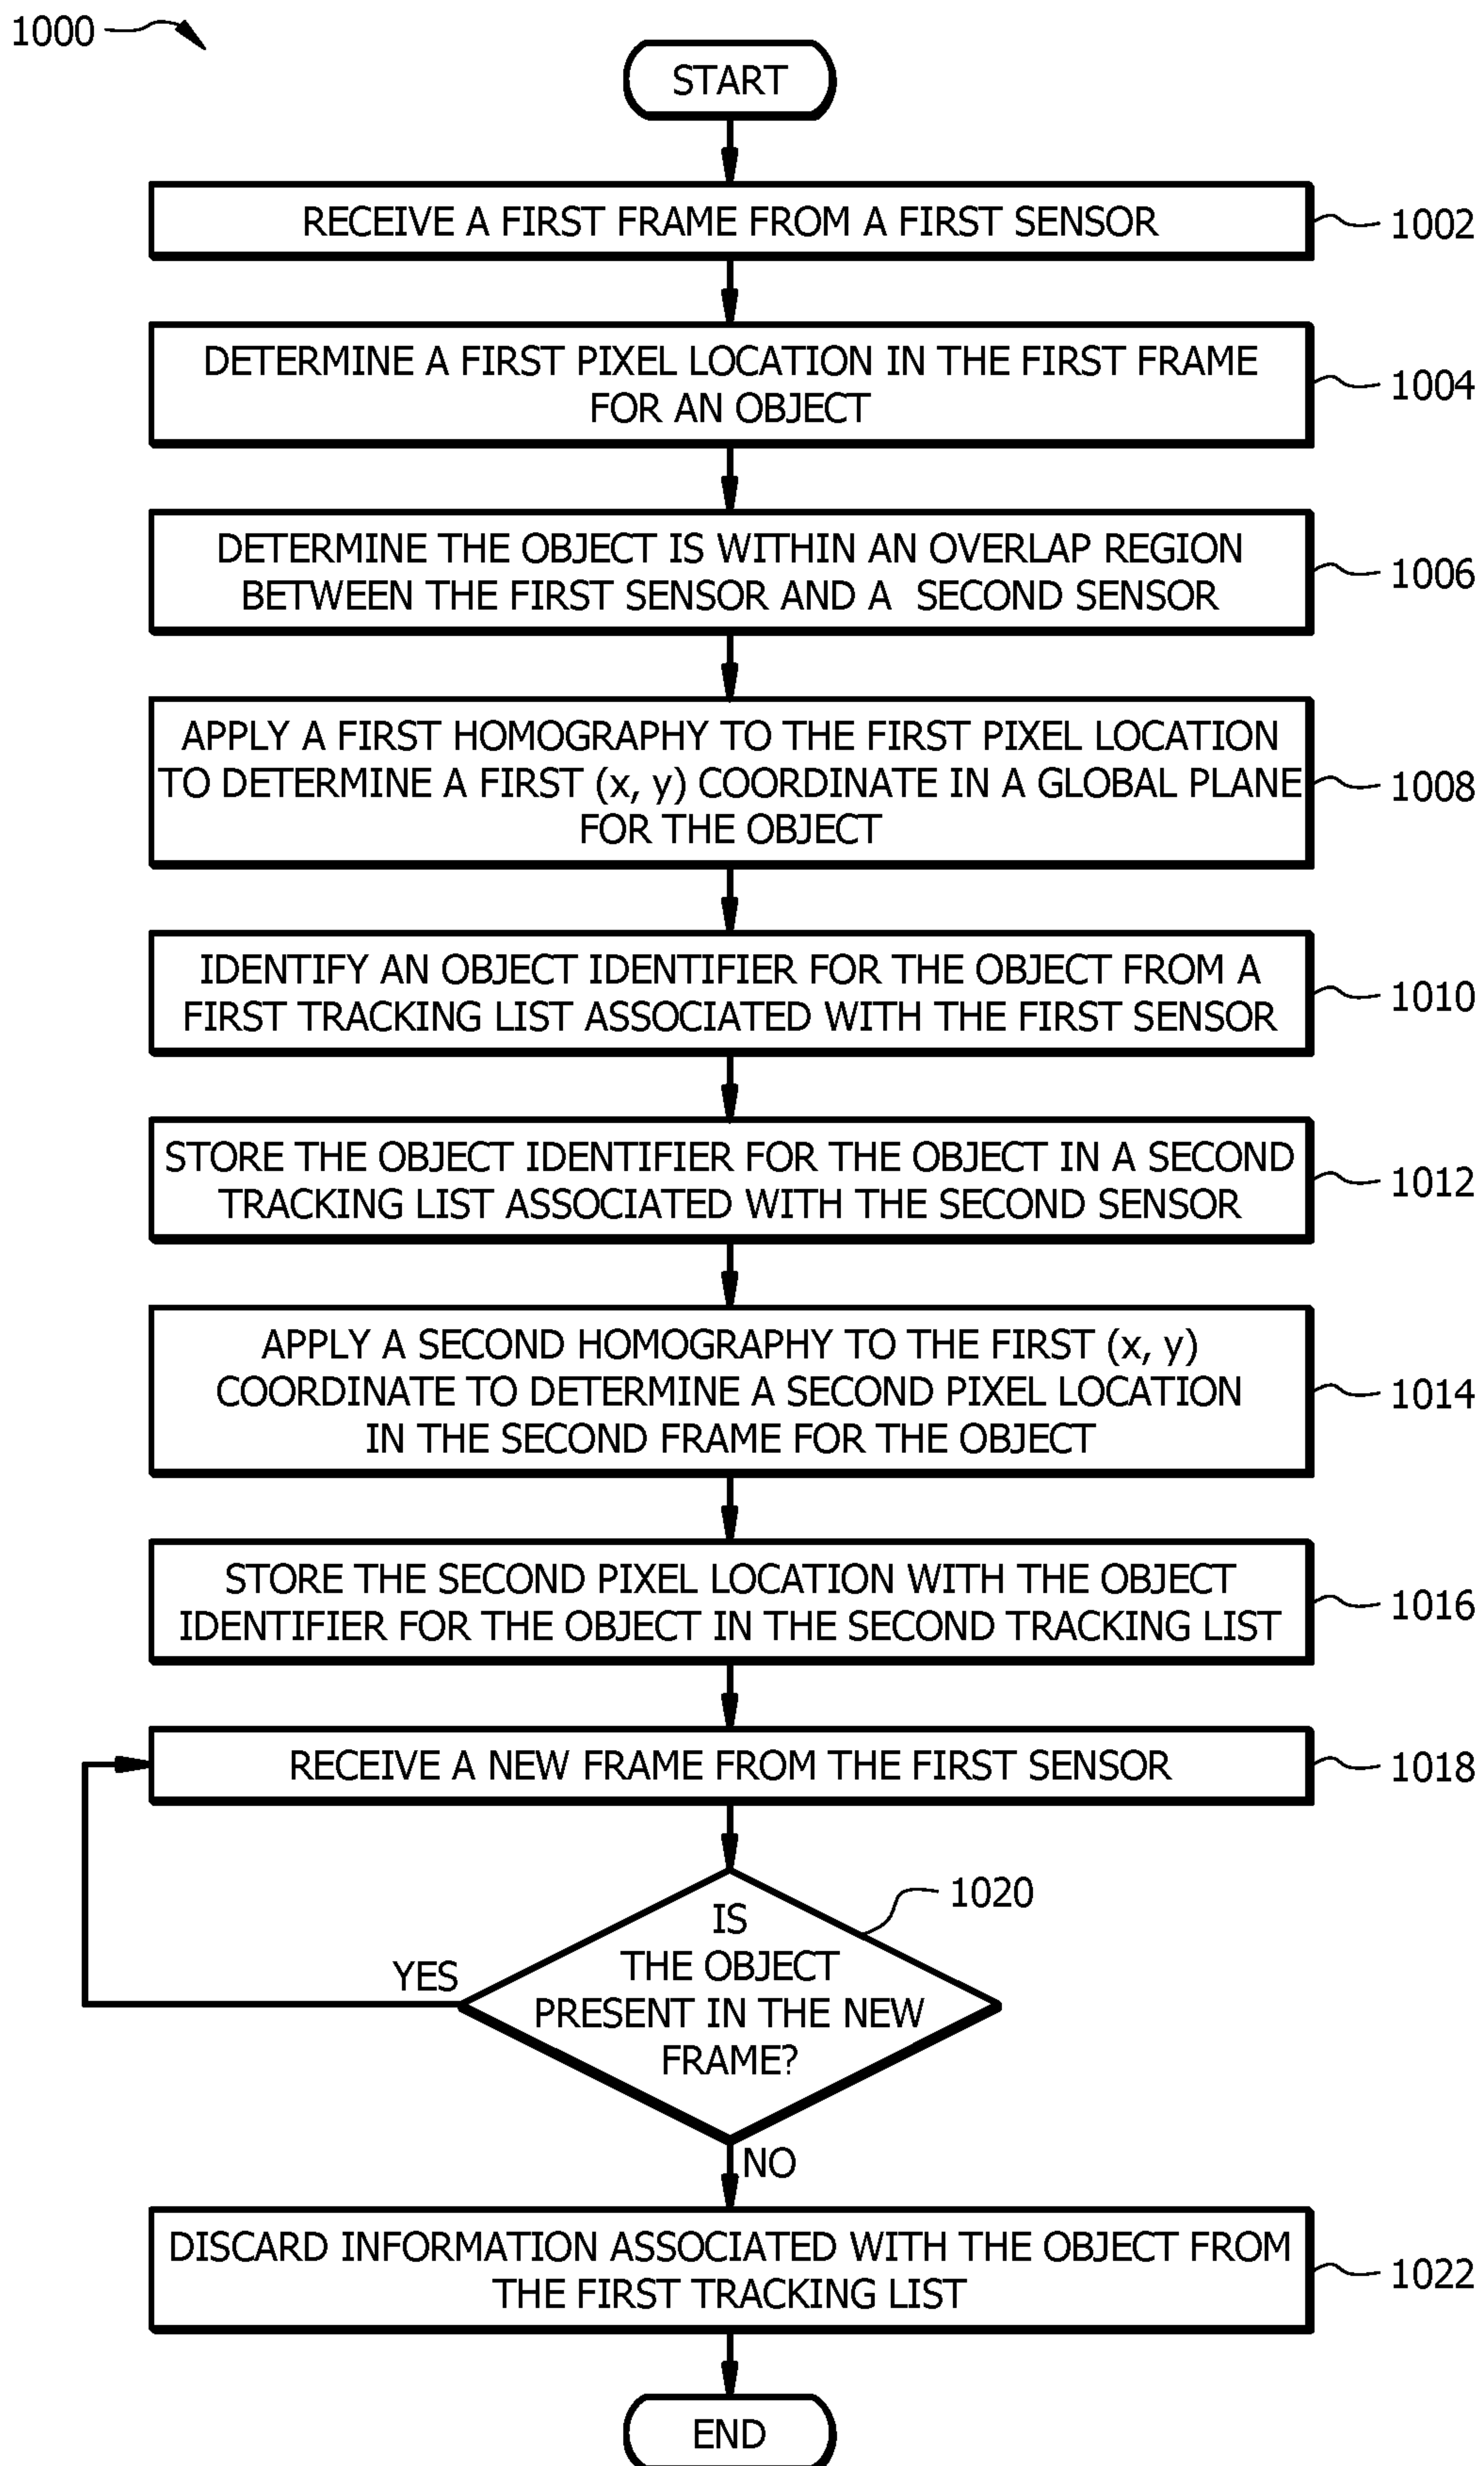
1000

START

RECEIVE A FIRST FRAME FROM A FIRST SENSOR

1002

DETERMINE A FIRST PIXEL LOCATION IN THE FIRST FRAME FOR AN OBJECT

1004

DETERMINE THE OBJECT IS WITHIN AN OVERLAP REGION BETWEEN THE FIRST SENSOR AND A SECOND SENSOR

1006

APPLY A FIRST HOMOGRAPHY TO THE FIRST PIXEL LOCATION TO DETERMINE A FIRST (x, y) COORDINATE IN A GLOBAL PLANE FOR THE OBJECT

1008

IDENTIFY AN OBJECT IDENTIFIER FOR THE OBJECT FROM A FIRST TRACKING LIST ASSOCIATED WITH THE FIRST SENSOR

1010

STORE THE OBJECT IDENTIFIER FOR THE OBJECT IN A SECOND TRACKING LIST ASSOCIATED WITH THE SECOND SENSOR

1012

APPLY A SECOND HOMOGRAPHY TO THE FIRST (x, y) COORDINATE TO DETERMINE A SECOND PIXEL LOCATION IN THE SECOND FRAME FOR THE OBJECT

1014

STORE THE SECOND PIXEL LOCATION WITH THE OBJECT IDENTIFIER FOR THE OBJECT IN THE SECOND TRACKING LIST

1016

RECEIVE A NEW FRAME FROM THE FIRST SENSOR

1018

1020

IS THE OBJECT PRESENT IN THE NEW FRAME?

YES

NO

DISCARD INFORMATION ASSOCIATED WITH THE OBJECT FROM THE FIRST TRACKING LIST

1022

END